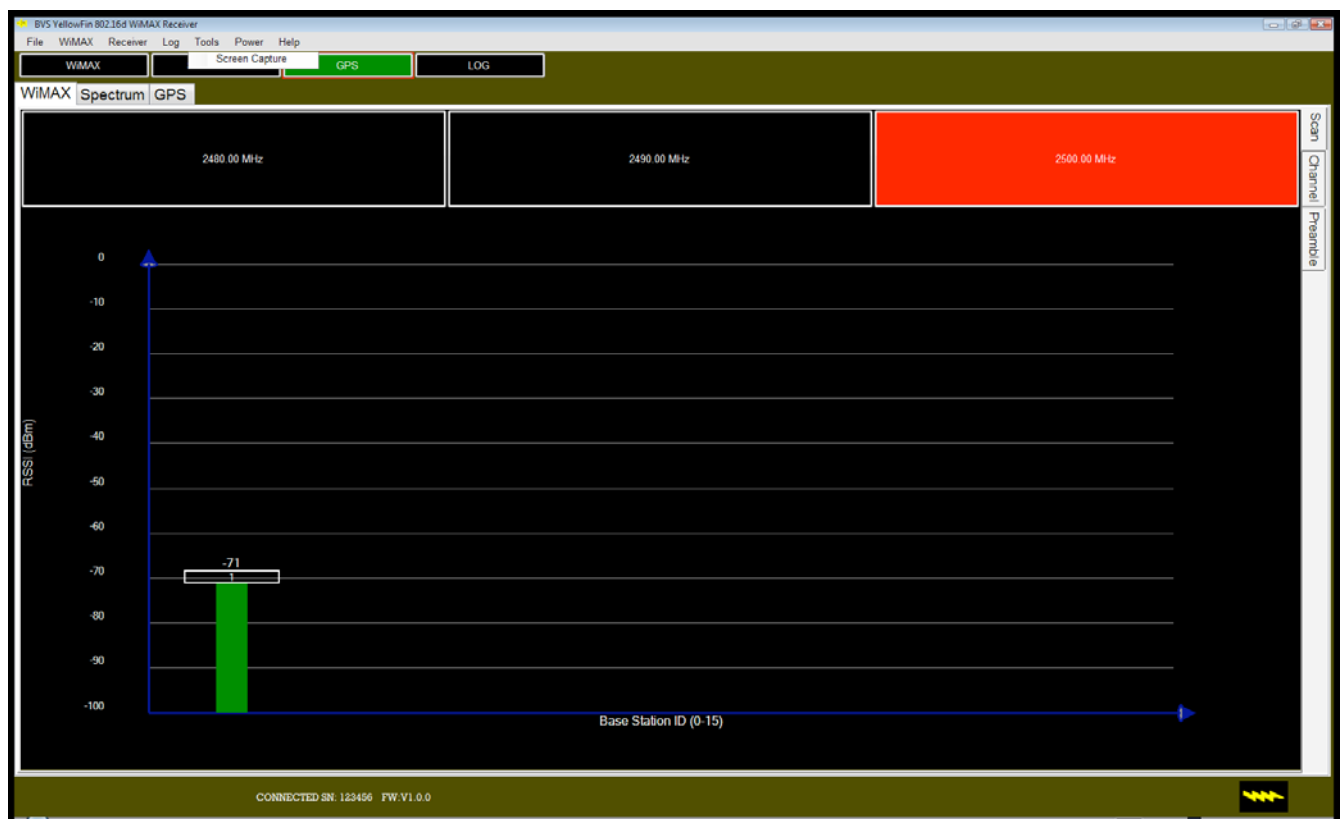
BVS YellowFin 802.16d WiMAX Receiver

File WiMAX Receiver Log Tools Power Help

Screen Capture

WiMAX GPS LOG

WiMAX Spectrum GPS

2480.00 MHz

2490.00 MHz

2500.00 MHz

Scan Channel Preamble

0
-10
-20
-30
-40
-50
-60
-70
-80
-90
-100

RSSI (dBm)

-71
1

Base Station ID (0-15)

CONNECTED SN: 123456 FW:V1.0.0